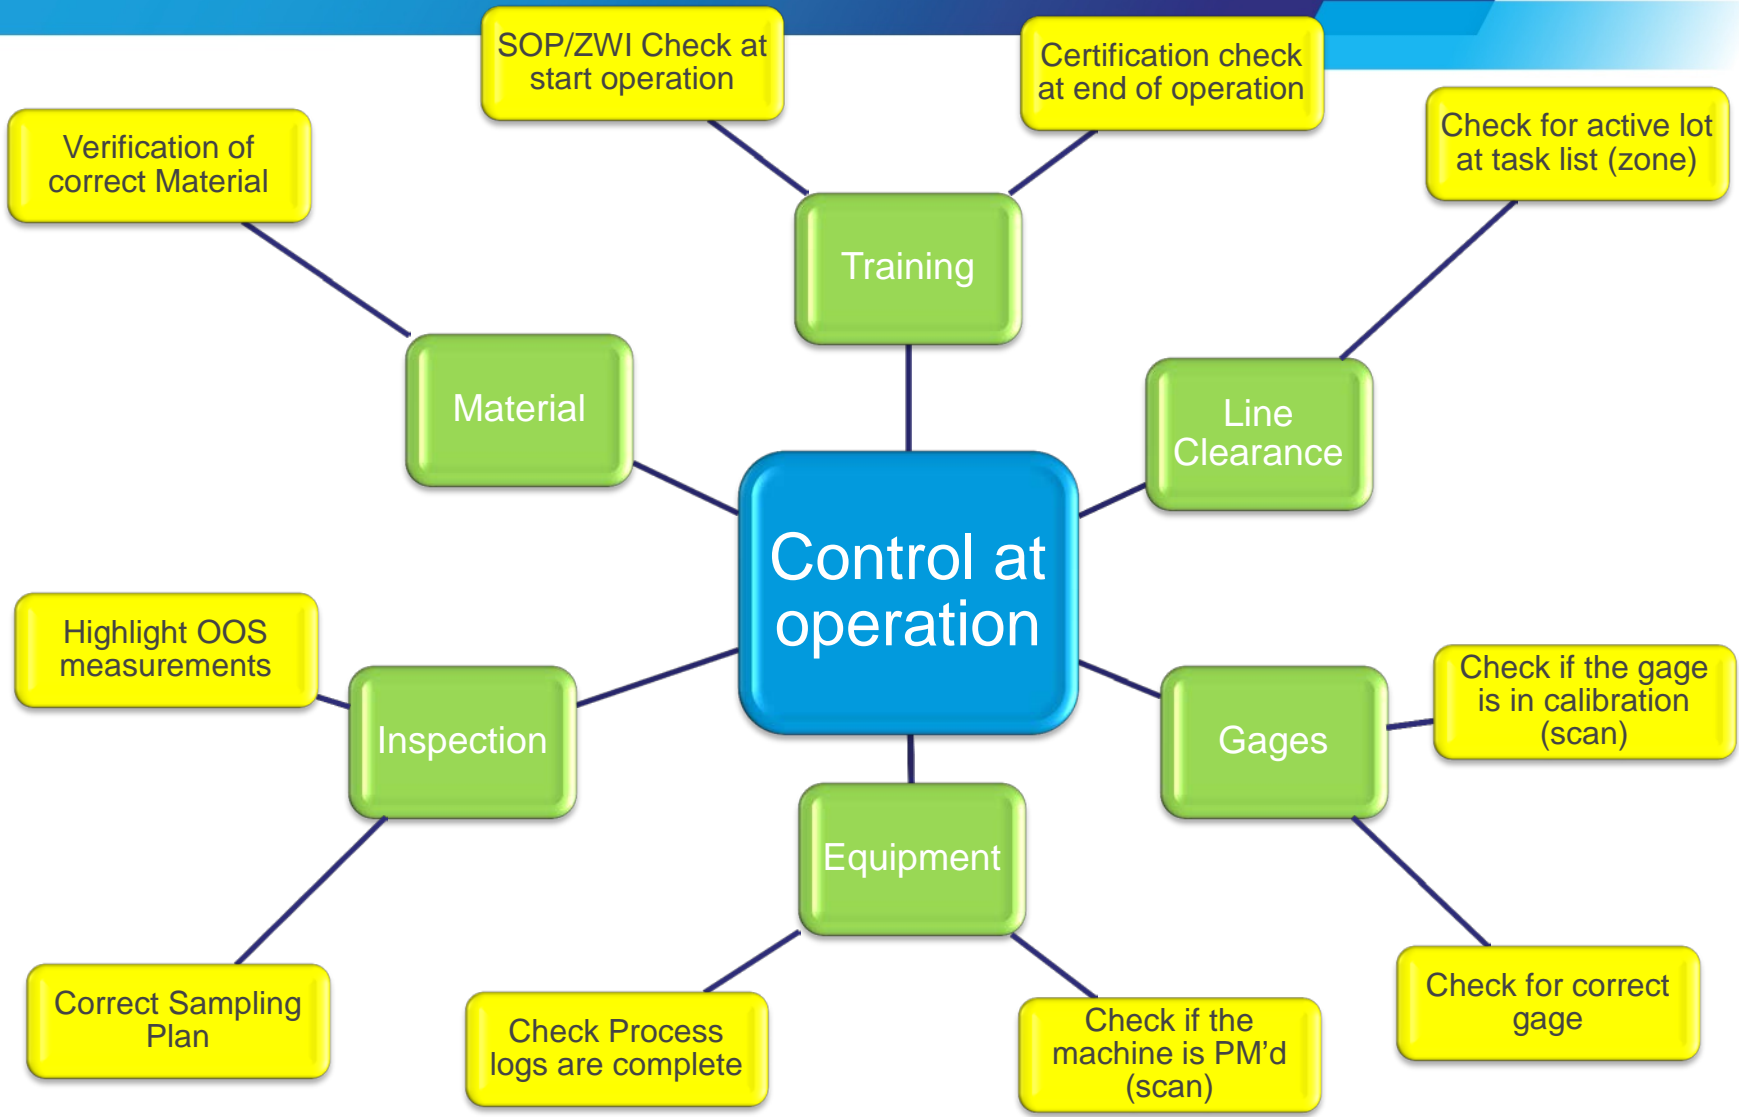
SOP/ZWI Check at start operation

Certification check at end of operation

Verification of correct Material

Check for active lot at task list (zone)

Training

Material

Line Clearance

Control at operation

Highlight OOS measurements

Inspection

Gages

Check if the gage is in calibration (scan)

Equipment

Correct Sampling Plan

Check Process logs are complete

Check if the machine is PM’d (scan)

Check for correct gage